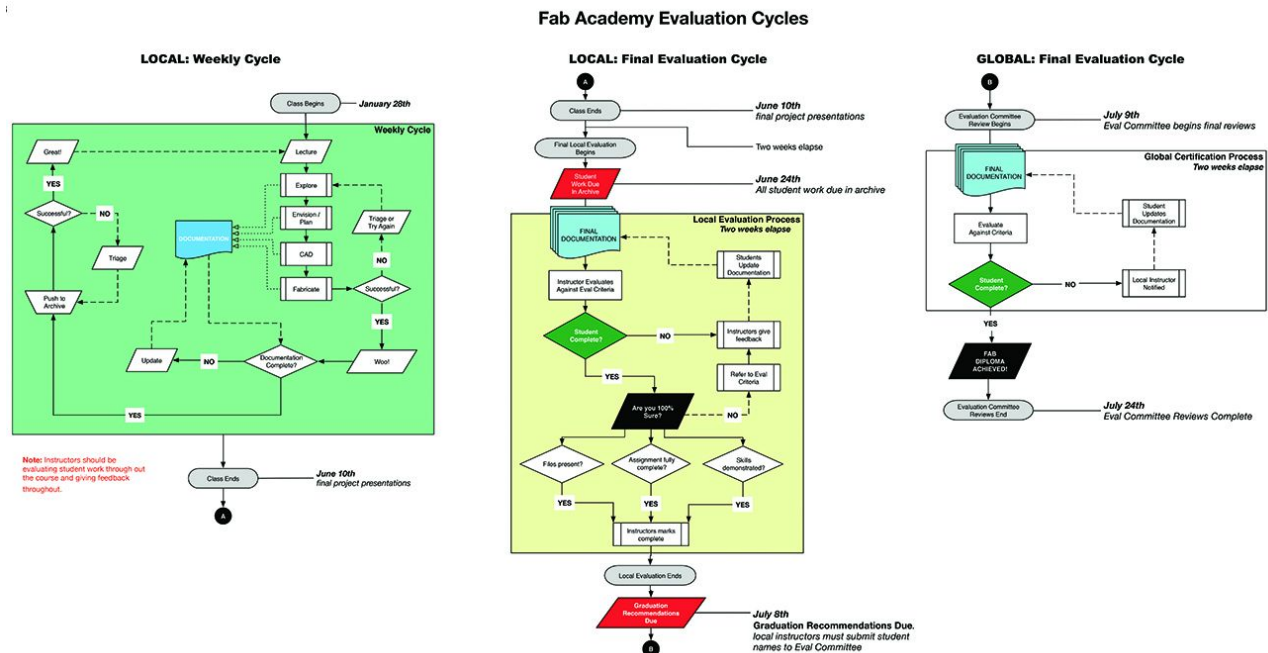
Fab Academy Evaluation Cycles

LOCAL: Weekly Cycle

Class Begins
January 28th

Weekly Cycle

Great!
Lecture
YES
Explore
Successful?
NO
Envision / Plan
Triage or Try Again
DOCUMENTATION
Triage
CAD
NO
Push to Archive
Fabricate
Successful?
YES
Update
NO
Documentation Complete?
Woo!
YES

Note: Instructors should be evaluating student work through out the course and giving feedback throughout.

Class Ends
June 10th
final project presentations

A

LOCAL: Final Evaluation Cycle

A
Class Ends
June 10th
final project presentations
Final Local Evaluation Begins
Two weeks elapse
Student Work Due In Archive
June 24th
All student work due in archive

Local Evaluation Process
Two weeks elapse

FINAL DOCUMENTATION
Students Update Documentation
Instructor Evaluates Against Eval Criteria
Student Complete?
NO
Instructors give feedback
YES
Refer to Eval Criteria
Are you 100% Sure?
NO
F iles present?
Assignment fully complete?
Skills demonstrated?
YES
YES
YES
Instructors marks complete

Local Evaluation Ends
Graduation Recommendations Due
July 8th
Graduation Recommendations Due.
local instructors must submit student names to Eval Committee
B

GLOBAL: Final Evaluation Cycle

B
Evaluation Committee Review Begins
July 9th
Eval Committee begins final reviews

Global Certification Process
Two weeks elapse

FINAL DOCUMENTATION
Student Updates Documentation
Evaluate Against Criteria
Student Complete?
NO
Local Instructor Notified
YES
FAB DIPLOMA ACHIEVED!
Evaluation Committee Reviews End
July 24th
Eval Committee Reviews Complete